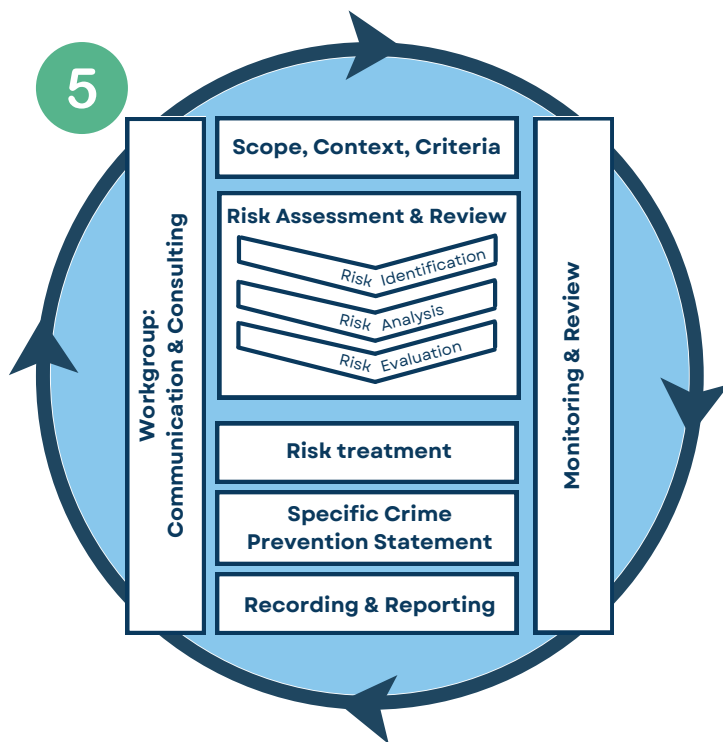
5

Workgroup: Communication & Consulting

Scope, Context, Criteria

Risk Assessment & Review

Risk Identification

Risk Analysis

Risk Evaluation

Risk treatment

Specific Crime Prevention Statement

Recording & Reporting

Monitoring & Review